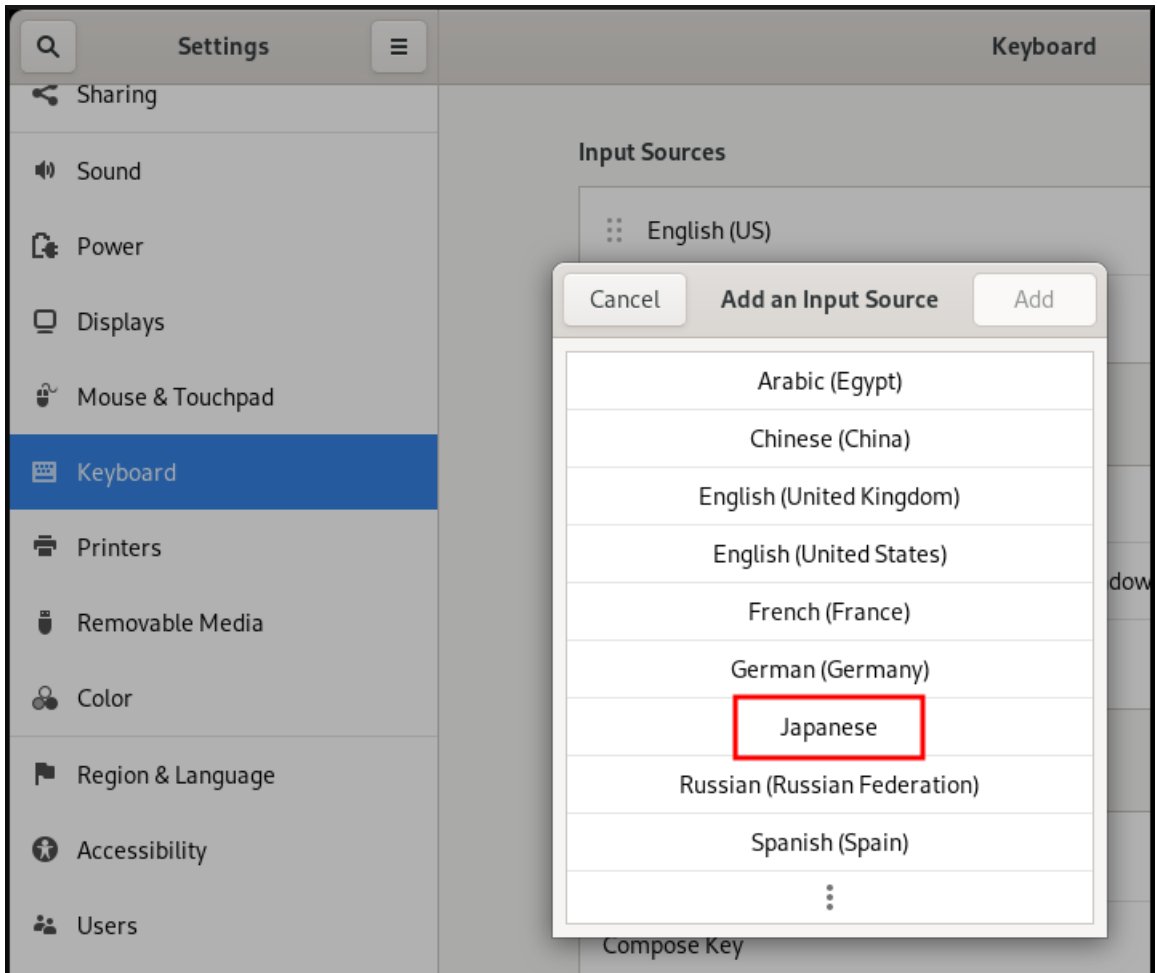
Settings

Keyboard

Sharing

Sound

Power

Displays

Mouse & Touchpad

Keyboard

Printers

Removable Media

Color

Region & Language

Accessibility

Users

Input Sources

English (US)

Cancel

Add an Input Source

Add

Arabic (Egypt)

Chinese (China)

English (United Kingdom)

English (United States)

French (France)

German (Germany)

Japanese

Russian (Russian Federation)

Spanish (Spain)

⋮

dow

Compose Key